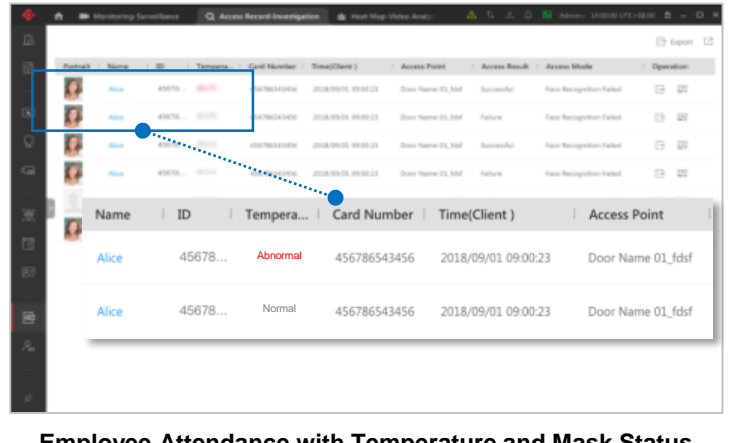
Monitoring Surveillance | Access Record Investigation | Heat Map Video Analy...

Export

| Portrait | Name | ID | Tempera... | Card Number | Time(Client) | Access Point | Access Result | Access Mode | Operation |
|---|---|---|---|---|---|---|---|---|---|
| | Alice | 45678... | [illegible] | 456786543456 | 2018/09/01 09:00:23 | Door Name 01_fdsf | Successful | Face Recognition Failed | |
| | Alice | 45678... | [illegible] | 456786543456 | 2018/09/01 09:00:23 | Door Name 01_fdsf | Failure | Face Recognition Failed | |
| | Alice | 45678... | | 456786543456 | 2018/09/01 09:00:23 | Door Name 01_fdsf | Successful | Face Recognition Failed | |
| | Alice | 45678... | | 456786543456 | 2018/09/01 09:00:23 | Door Name 01_fdsf | Failure | Face Recognition Failed | |

| Name | ID | Tempera... | Card Number | Time(Client ) | Access Point |
|---|---|---|---|---|---|
| Alice | 45678... | Abnormal | 456786543456 | 2018/09/01 09:00:23 | Door Name 01_fdsf |
| Alice | 45678... | Normal | 456786543456 | 2018/09/01 09:00:23 | Door Name 01_fdsf |

Employee Attendance with Temperature and Mask Status